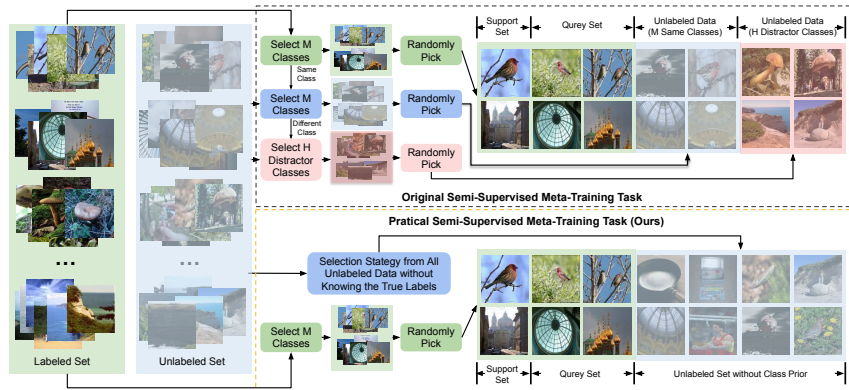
Support Set

Qurey Set

Unlabeled Data (M Same Classes)

Unlabeled Data (H Distractor Classes)

Select M Classes

Randomly Pick

Same Class

Select M Classes

Randomly Pick

Different Class

Select H Distractor Classes

Randomly Pick

Original Semi-Supervised Meta-Training Task

Pratical Semi-Supervised Meta-Training Task (Ours)

...

...

Selection Stategy from All Unlabeled Data without Knowing the True Labels

Select M Classes

Randomly Pick

Labeled Set

Unlabeled Set

Support Set

Qurey Set

Unlabeled Set without Class Prior